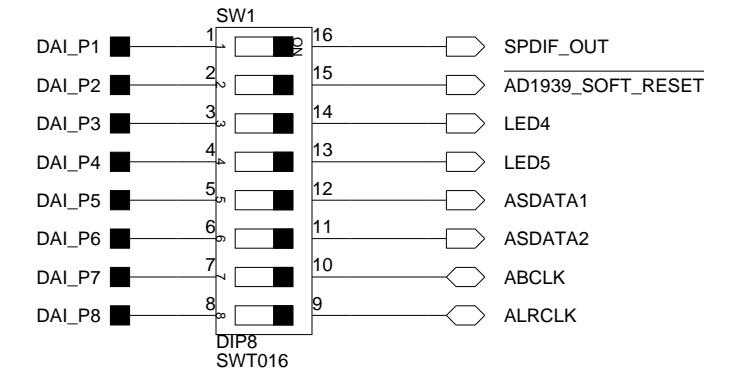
SW1

DAI_P1 1 1 ON 16 SPDIF_OUT

DAI_P2 2 2 15 $\overline{\text{AD1939\_SOFT\_RESET}}$

DAI_P3 3 3 14 LED4

DAI_P4 4 4 13 LED5

DAI_P5 5 5 12 ASDATA1

DAI_P6 6 6 11 ASDATA2

DAI_P7 7 7 10 ABCLK

DAI_P8 8 8 9 ALRCLK

DIP8
SWT016